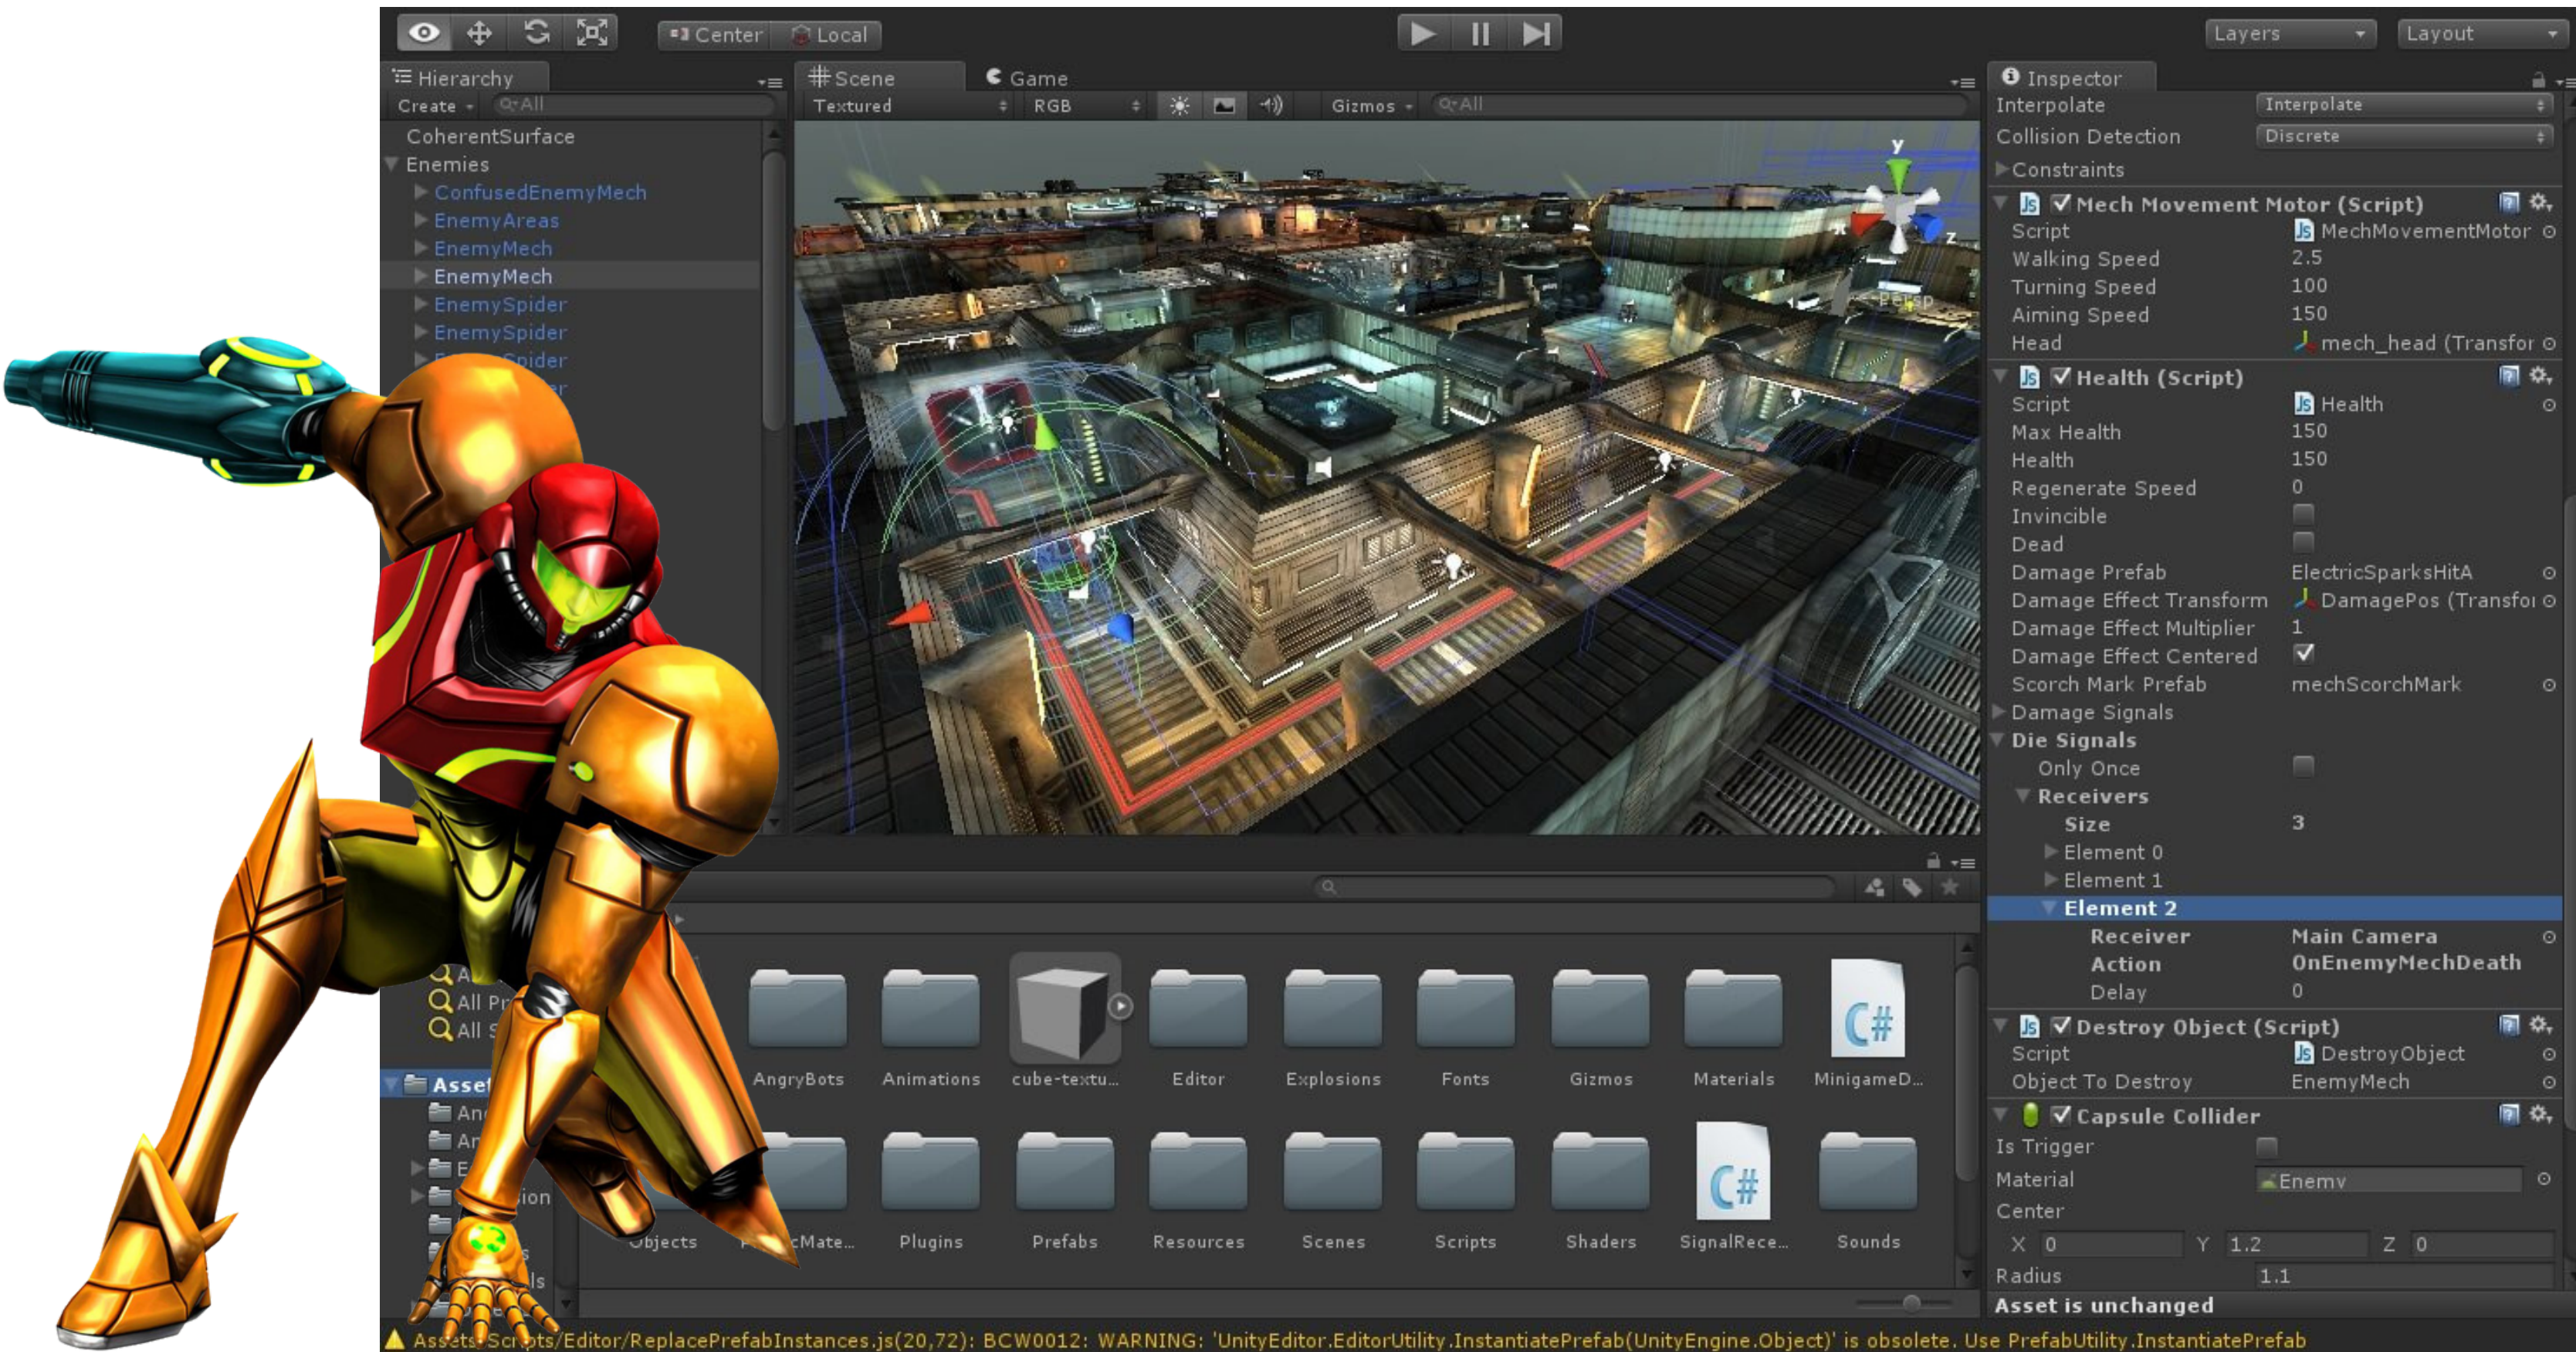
Center Local

Layers Layout

Hierarchy
Create All
CoherentSurface
Enemies
ConfusedEnemyMech
EnemyAreas
EnemyMech
EnemyMech
EnemySpider
EnemySpider
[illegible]pider

Scene Game
Textured RGB Gizmos All

y
x
z
Persp

Inspector
Interpolate Interpolate
Collision Detection Discrete
Constraints
Mech Movement Motor (Script)
Script MechMovementMotor
Walking Speed 2.5
Turning Speed 100
Aiming Speed 150
Head mech_head (Transfor
Health (Script)
Script Health
Max Health 150
Health 150
Regenerate Speed 0
Invincible
Dead
Damage Prefab ElectricSparksHitA
Damage Effect Transform DamagePos (Transfor
Damage Effect Multiplier 1
Damage Effect Centered
Scorch Mark Prefab mechScorchMark
Damage Signals
Die Signals
Only Once
Receivers
Size 3
Element 0
Element 1
Element 2
Receiver Main Camera
Action OnEnemyMechDeath
Delay 0
Destroy Object (Script)
Script DestroyObject
Object To Destroy EnemyMech
Capsule Collider
Is Trigger
Material Enemy
Center
X 0 Y 1.2 Z 0
Radius 1.1
Asset is unchanged

A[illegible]
All Pr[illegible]
All S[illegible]
Asset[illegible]

AngryBots Animations cube-textu... Editor Explosions Fonts Gizmos Materials MinigameD...
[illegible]bjects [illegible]cMate... Plugins Prefabs Resources Scenes Scripts Shaders SignalRece... Sounds

Assets/Scripts/Editor/ReplacePrefabInstances.js(20,72): BCW0012: WARNING: 'UnityEditor.EditorUtility.InstantiatePrefab(UnityEngine.Object)' is obsolete. Use PrefabUtility.InstantiatePrefab